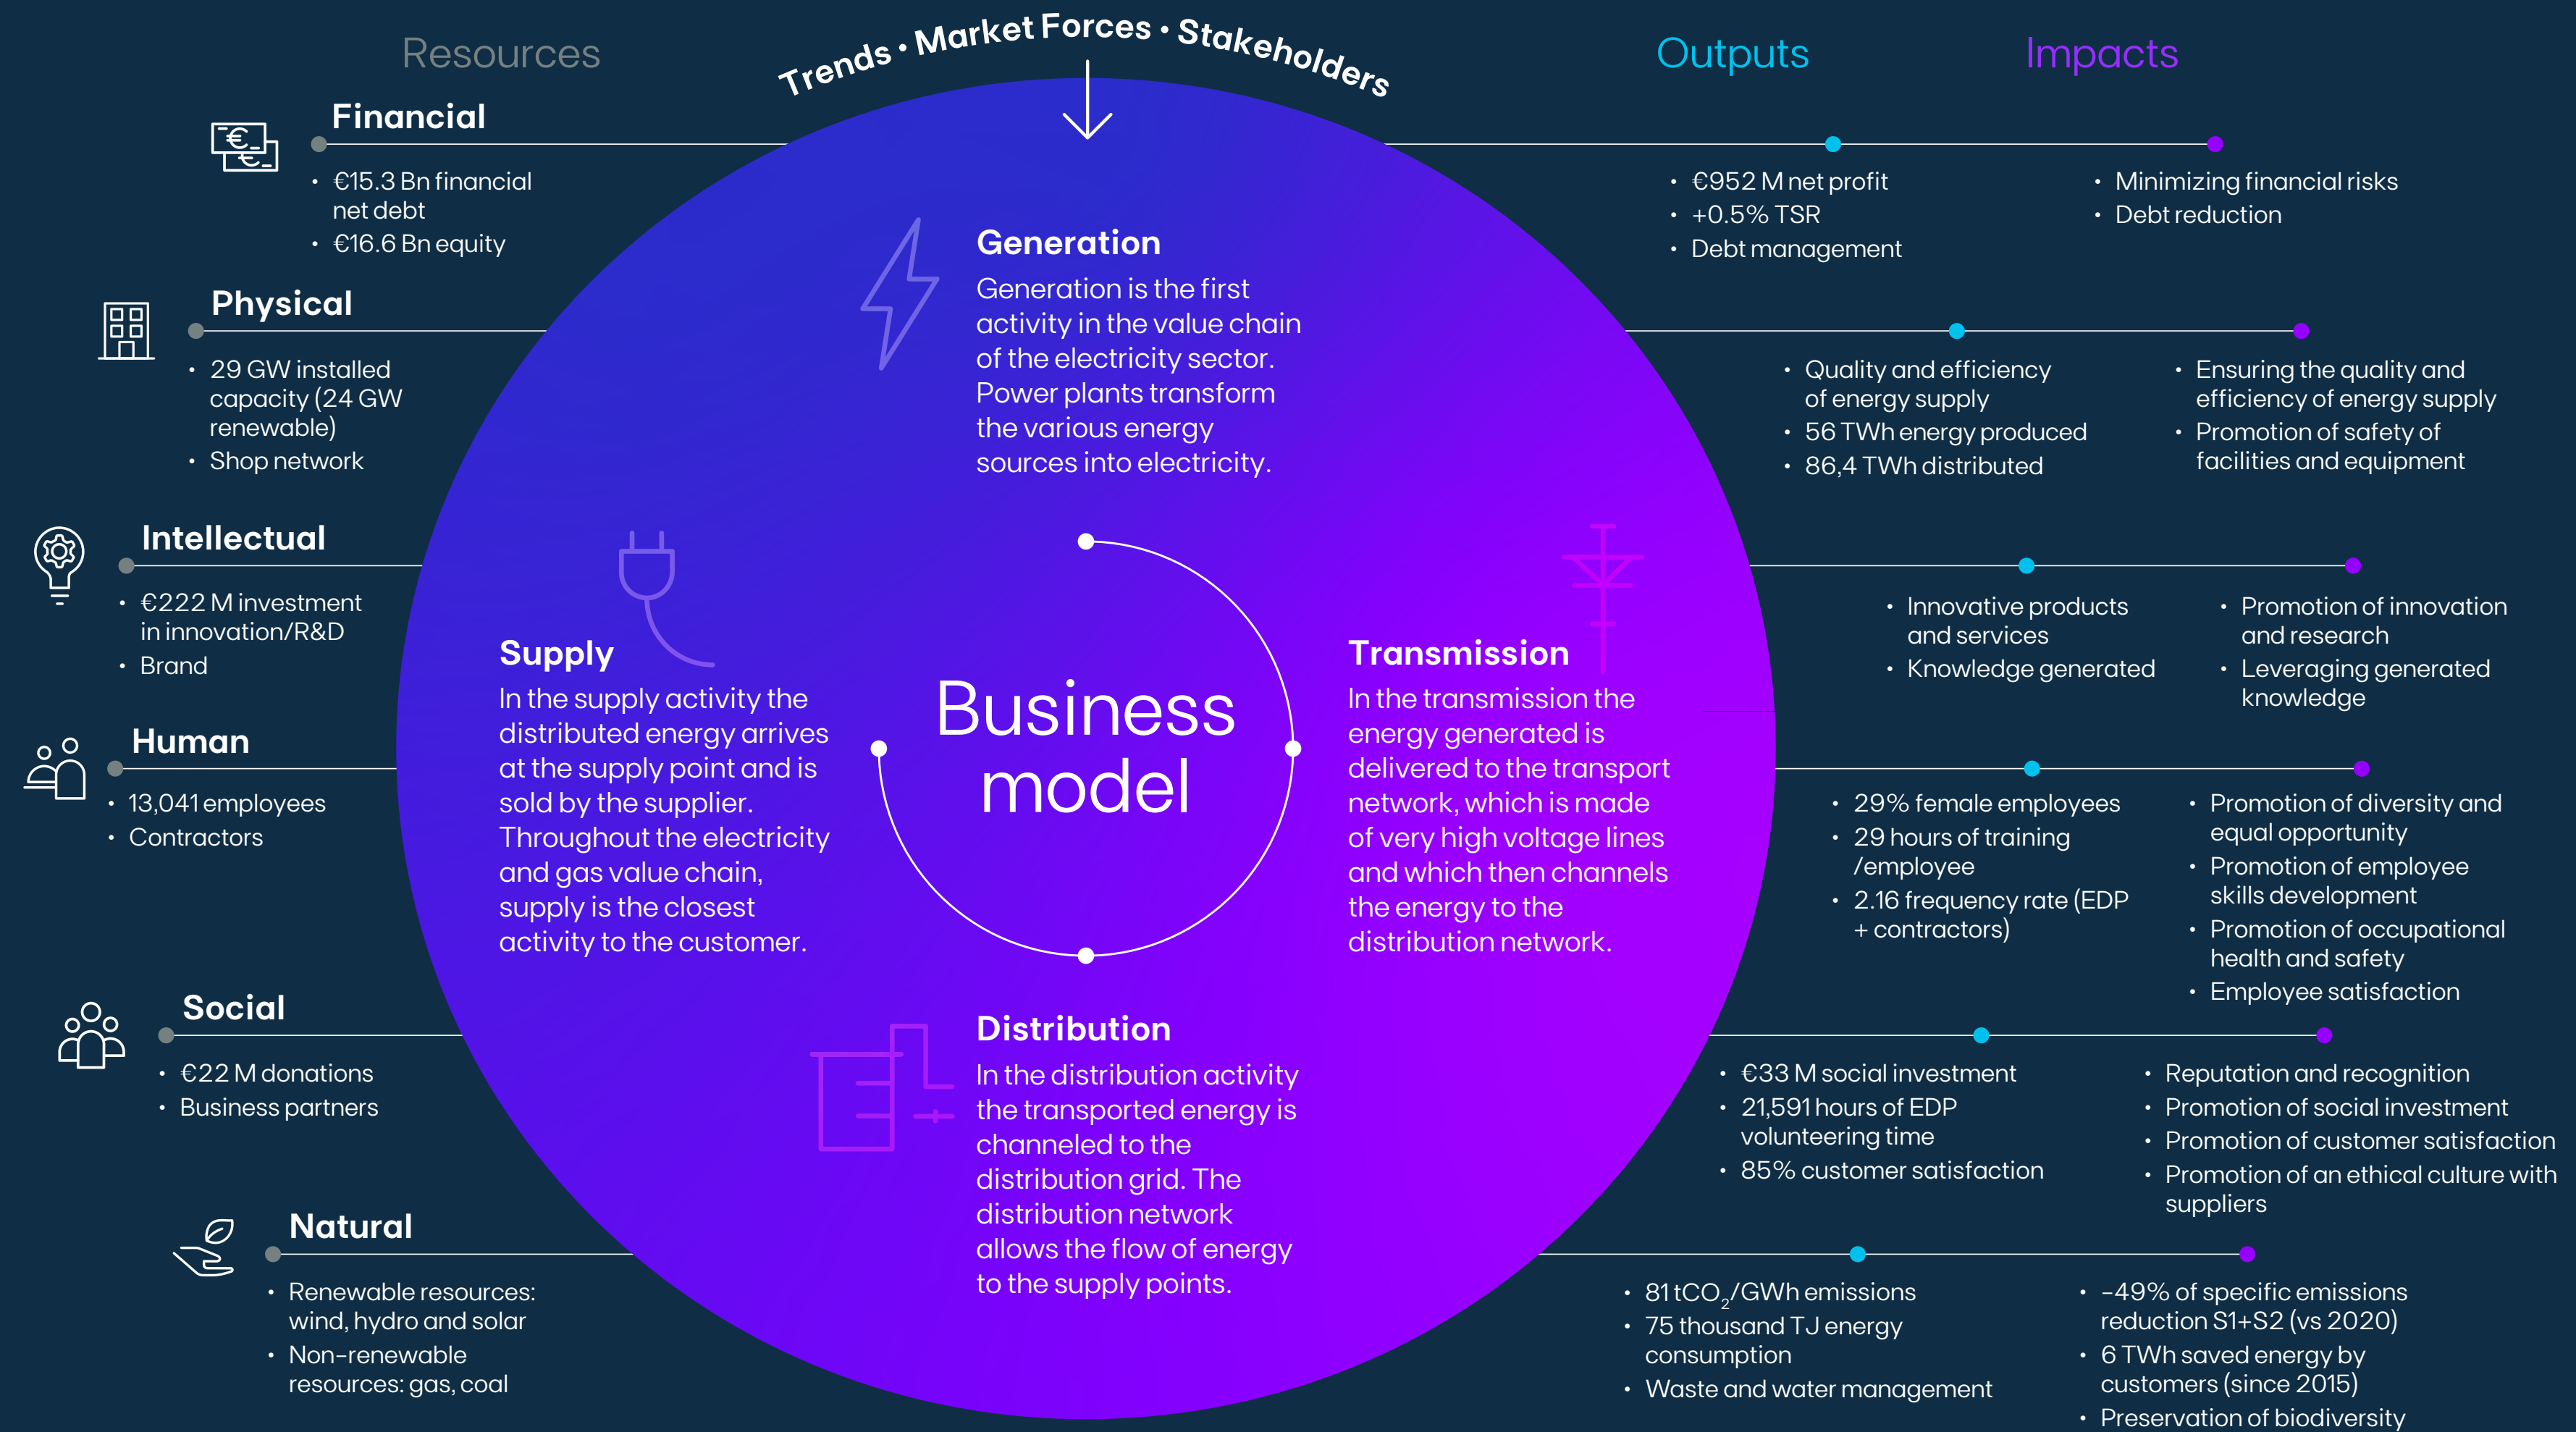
Resources

Trends • Market Forces • Stakeholders

Outputs

Impacts

Financial
• €15.3 Bn financial net debt
• €16.6 Bn equity

• €952 M net profit
• +0.5% TSR
• Debt management

• Minimizing financial risks
• Debt reduction

Physical
• 29 GW installed capacity (24 GW renewable)
• Shop network

• Quality and efficiency of energy supply
• 56 TWh energy produced
• 86,4 TWh distributed

• Ensuring the quality and efficiency of energy supply
• Promotion of safety of facilities and equipment

Intellectual
• €222 M investment in innovation/R&D
• Brand

• Innovative products and services
• Knowledge generated

• Promotion of innovation and research
• Leveraging generated knowledge

Human
• 13,041 employees
• Contractors

• 29% female employees
• 29 hours of training /employee
• 2.16 frequency rate (EDP + contractors)

• Promotion of diversity and equal opportunity
• Promotion of employee skills development
• Promotion of occupational health and safety
• Employee satisfaction

Social
• €22 M donations
• Business partners

• €33 M social investment
• 21,591 hours of EDP volunteering time
• 85% customer satisfaction

• Reputation and recognition
• Promotion of social investment
• Promotion of customer satisfaction
• Promotion of an ethical culture with suppliers

Natural
• Renewable resources: wind, hydro and solar
• Non-renewable resources: gas, coal

• 81 $tCO_2$/GWh emissions
• 75 thousand TJ energy consumption
• Waste and water management

• -49% of specific emissions reduction S1+S2 (vs 2020)
• 6 TWh saved energy by customers (since 2015)
• Preservation of biodiversity

Generation
Generation is the first activity in the value chain of the electricity sector. Power plants transform the various energy sources into electricity.

Supply
In the supply activity the distributed energy arrives at the supply point and is sold by the supplier. Throughout the electricity and gas value chain, supply is the closest activity to the customer.

Business model

Transmission
In the transmission the energy generated is delivered to the transport network, which is made of very high voltage lines and which then channels the energy to the distribution network.

Distribution
In the distribution activity the transported energy is channeled to the distribution grid. The distribution network allows the flow of energy to the supply points.